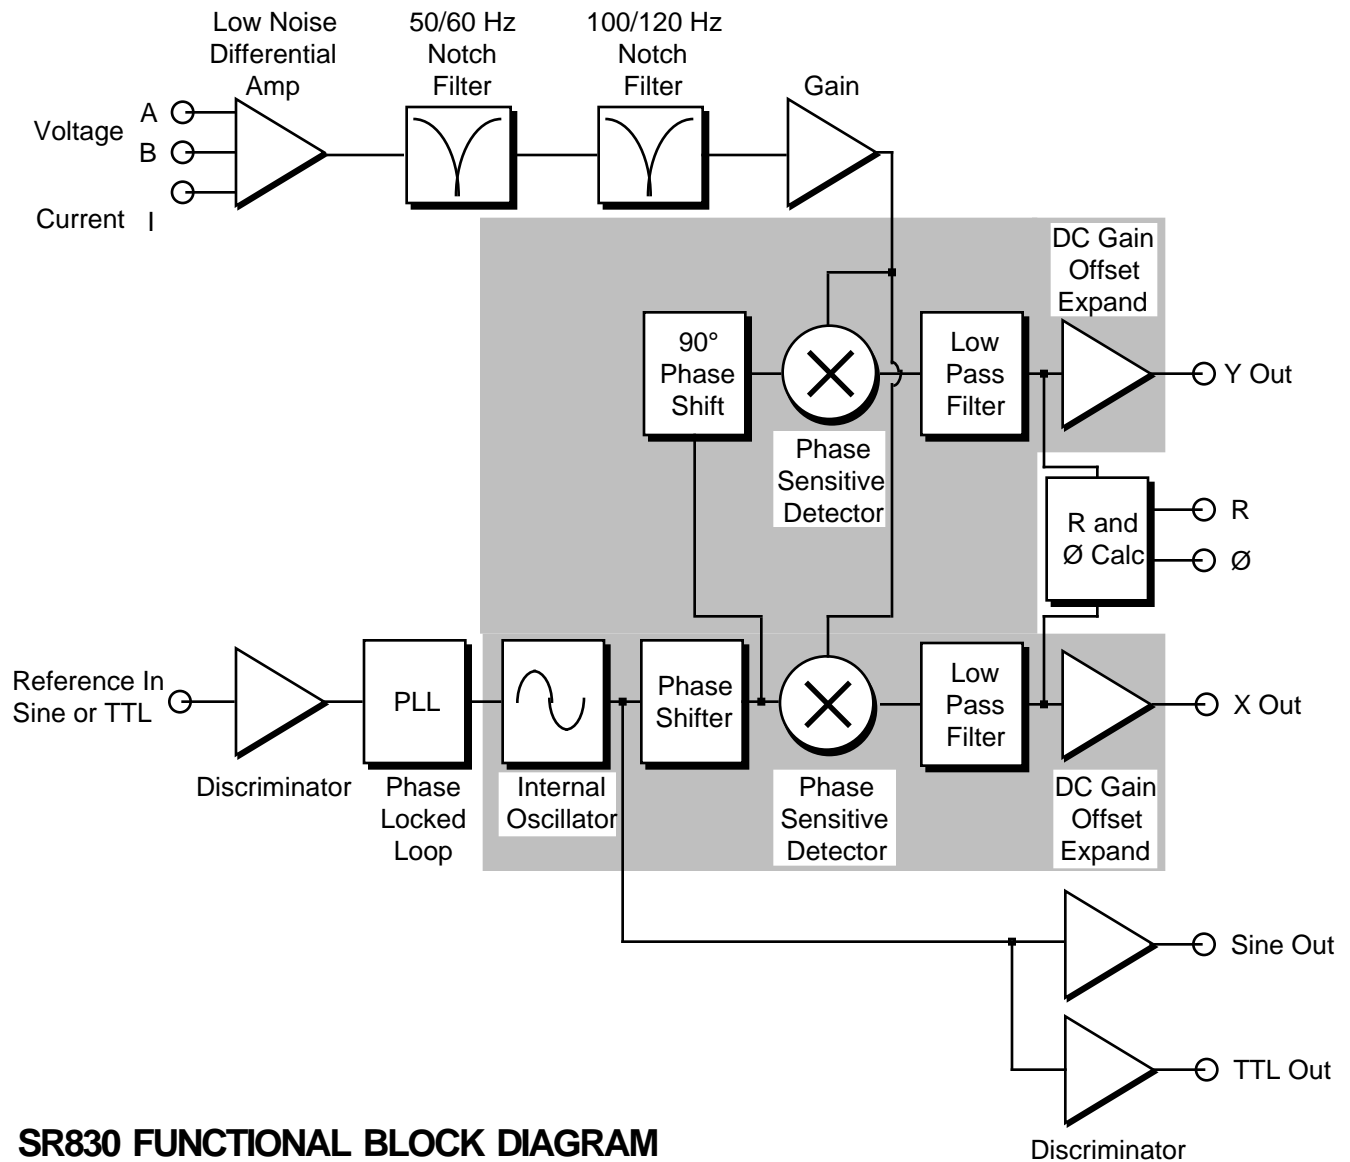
Low Noise Differential Amp

50/60 Hz Notch Filter

100/120 Hz Notch Filter

Gain

Voltage A B

Current I

DC Gain Offset Expand

90° Phase Shift

Low Pass Filter

Y Out

Phase Sensitive Detector

R and Ø Calc

R

Ø

Reference In Sine or TTL

PLL

Phase Shifter

Low Pass Filter

X Out

Discriminator

Phase Locked Loop

Internal Oscillator

Phase Sensitive Detector

DC Gain Offset Expand

Sine Out

TTL Out

SR830 FUNCTIONAL BLOCK DIAGRAM

Discriminator